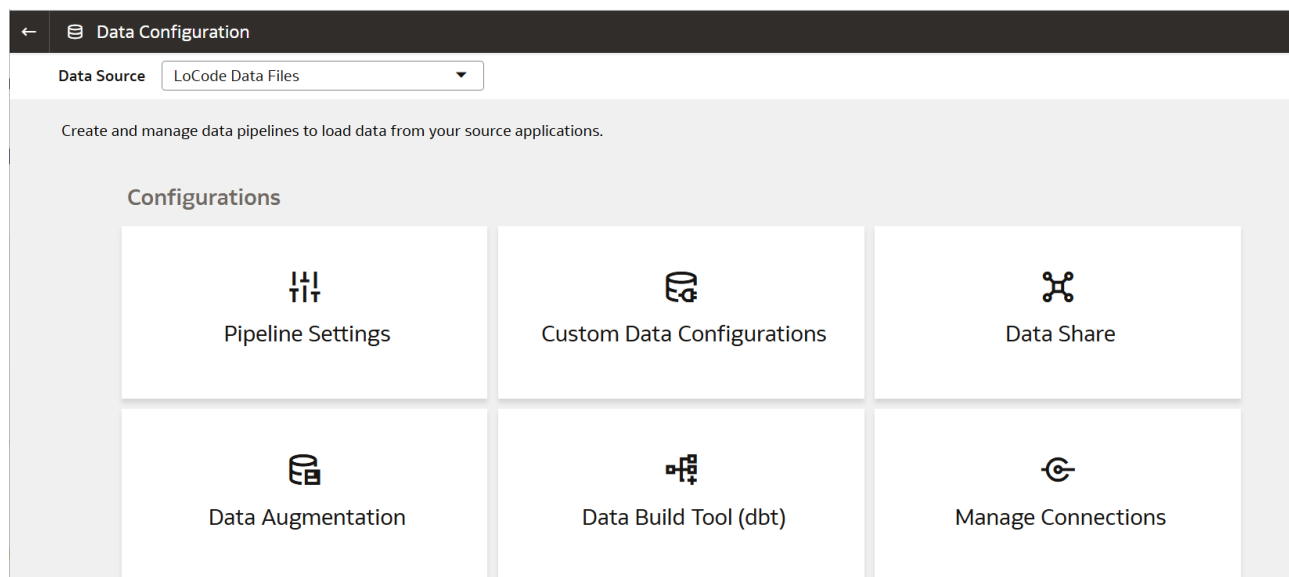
Data Configuration

Data Source LoCode Data Files

Create and manage data pipelines to load data from your source applications.

Configurations

Pipeline Settings

Custom Data Configurations

Data Share

Data Augmentation

Data Build Tool (dbt)

Manage Connections